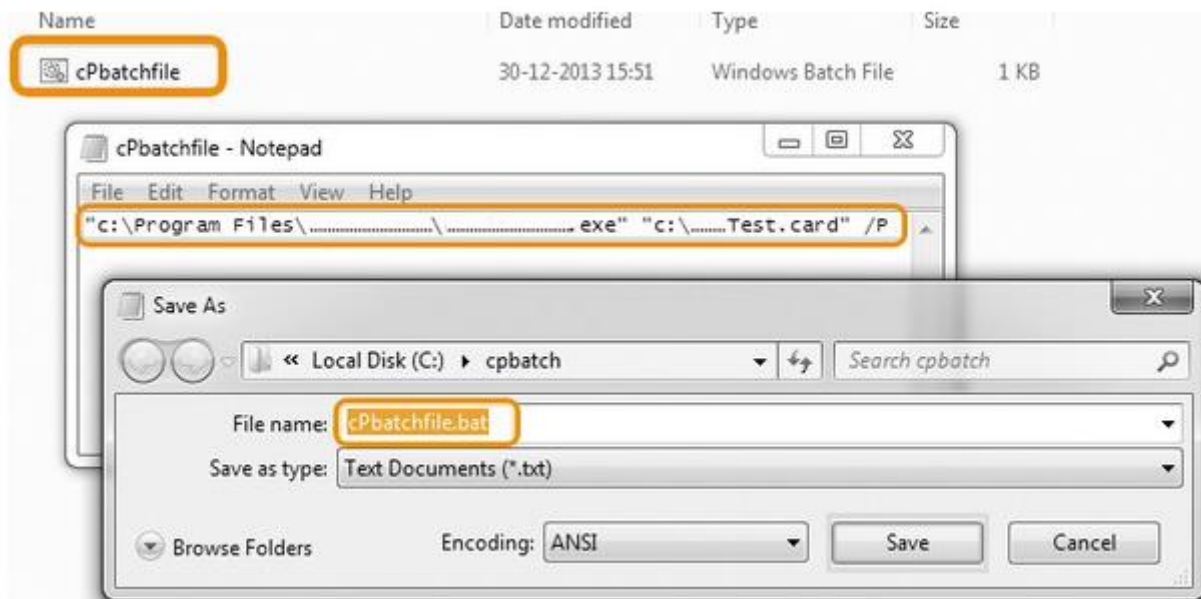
| Name | Date modified | Type | Size |
|---|---|---|---|
| cPbatchfile | 30-12-2013 15:51 | Windows Batch File | 1 KB |

cPbatchfile - Notepad

File Edit Format View Help

"c:\Program Files\..........................\..........................exe" "c:\........Test.card" /P

Save As

« Local Disk (C:) ▸ cpbatch

Search cpbatch

File name: cPbatchfile.bat

Save as type: Text Documents (*.txt)

Browse Folders

Encoding: ANSI

Save

Cancel